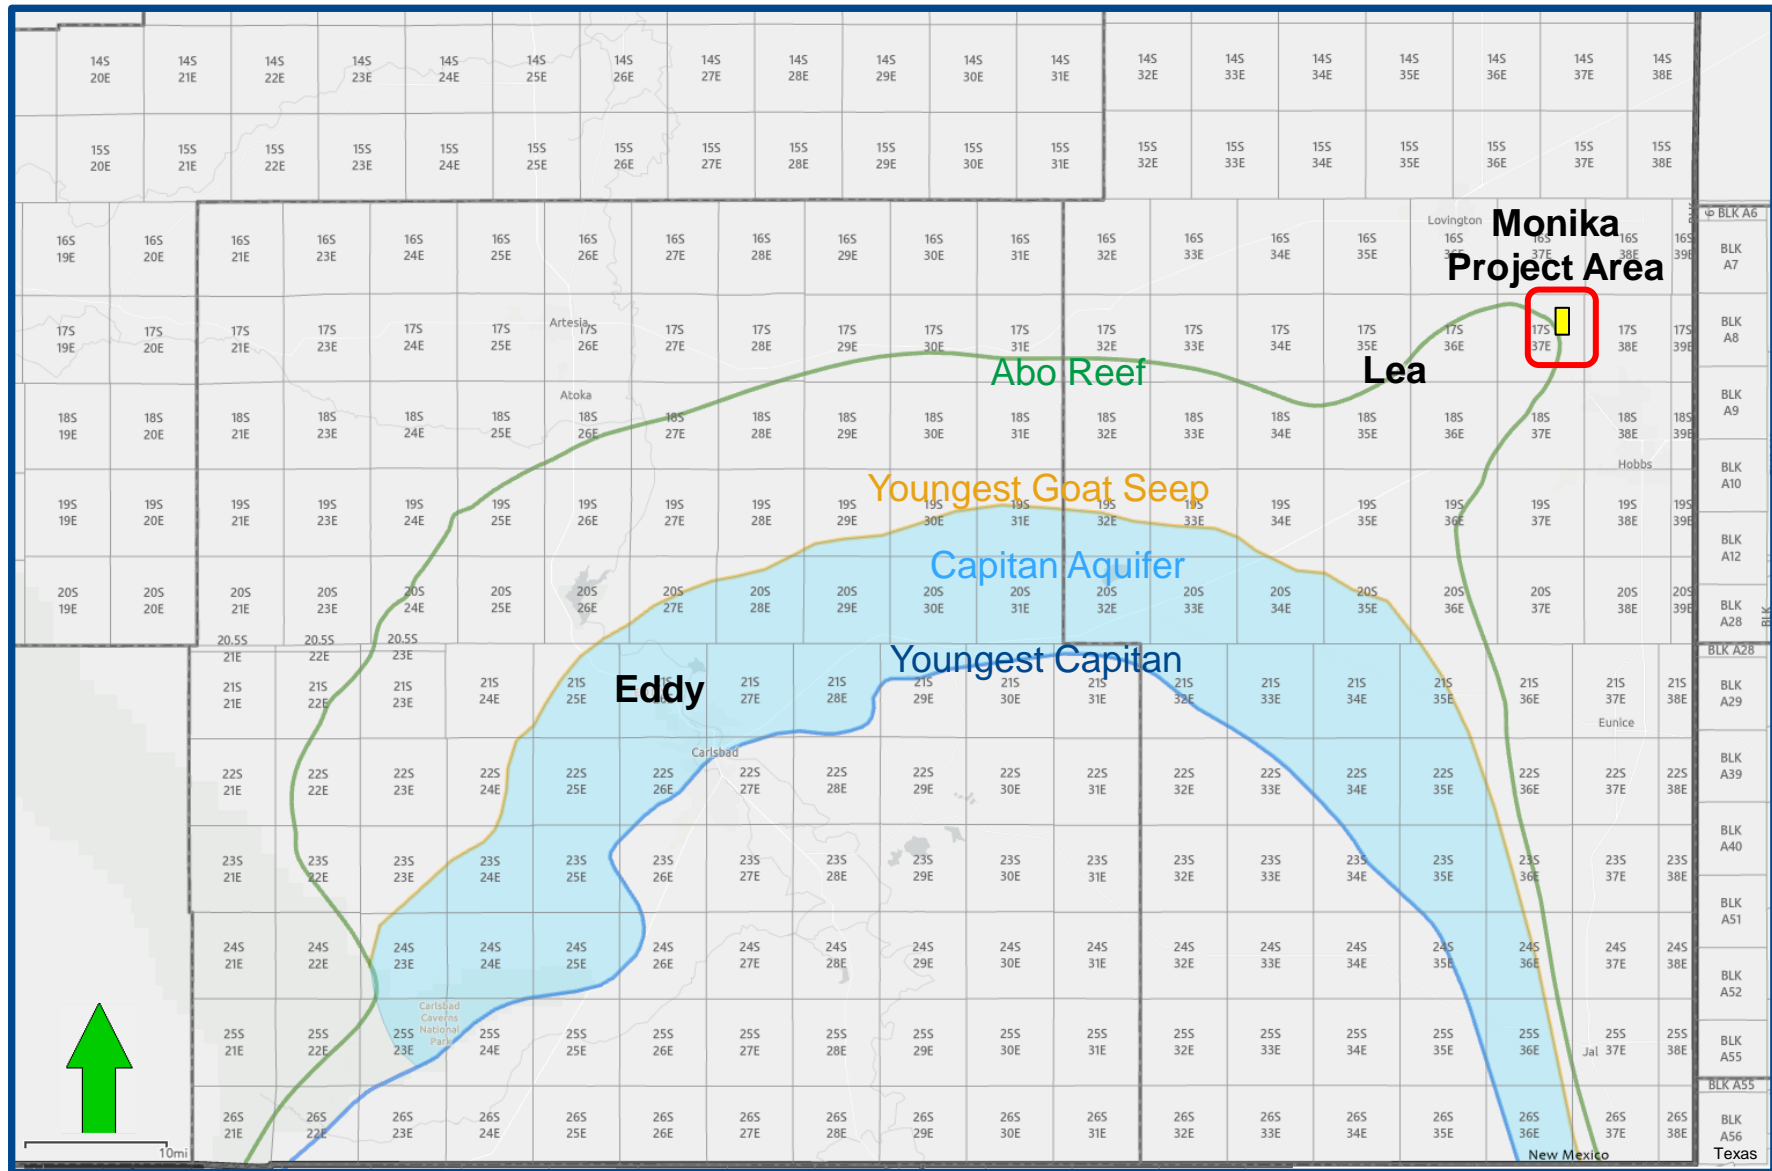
14S 20E
14S 21E
14S 22E
14S 23E
14S 24E
14S 25E
14S 26E
14S 27E
14S 28E
14S 29E
14S 30E
14S 31E
14S 32E
14S 33E
14S 34E
14S 35E
14S 36E
14S 37E
14S 38E

15S 20E
15S 21E
15S 22E
15S 23E
15S 24E
15S 25E
15S 26E
15S 27E
15S 28E
15S 29E
15S 30E
15S 31E
15S 32E
15S 33E
15S 34E
15S 35E
15S 36E
15S 37E
15S 38E

16S 19E
16S 20E
16S 21E
16S 23E
16S 24E
16S 25E
16S 26E
16S 27E
16S 28E
16S 29E
16S 30E
16S 31E
16S 32E
16S 33E
16S 34E
16S 35E
Lovington
16S
Monika Project Area
16S 38E
16S 39E
BLK A6
BLK A7

17S 19E
17S 20E
17S 21E
17S 23E
17S 24E
17S 25E
Artesia
17S 26E
17S 27E
17S 28E
17S 29E
17S 30E
17S 31E
17S 32E
17S 33E
17S 34E
17S 35E
17S 36E
17S 37E
17S 38E
17S 39E
BLK A8

Abo Reef
Lea

18S 19E
18S 20E
18S 21E
18S 23E
18S 24E
18S 25E
Atoka
18S 26E
18S 27E
18S 28E
18S 29E
18S 30E
18S 31E
18S 32E
18S 33E
18S 34E
18S 35E
18S 36E
18S 37E
18S 38E
18S 39E
BLK A9
Hobbs

Youngest Goat Seep

19S 19E
19S 20E
19S 21E
19S 23E
19S 24E
19S 25E
19S 26E
19S 27E
19S 28E
19S 29E
19S 30E
19S 31E
19S 32E
19S 33E
19S 34E
19S 35E
19S 36E
19S 37E
19S 38E
19S 39E
BLK A10
BLK A12

Capitan Aquifer

20S 19E
20S 20E
20S 21E
20S 23E
20S 24E
20S 25E
20S 26E
20S 27E
20S 28E
20S 29E
20S 30E
20S 31E
20S 32E
20S 33E
20S 34E
20S 35E
20S 36E
20S 37E
20S 38E
20S 39E
BLK A28
20.5S 21E
20.5S 22E
20.5S 23E
BLK A28

Youngest Capitan
Eddy

21S 21E
21S 22E
21S 23E
21S 24E
21S 25E
21S 27E
21S 28E
21S 29E
21S 30E
21S 31E
21S 32E
21S 33E
21S 34E
21S 35E
21S 36E
21S 37E
21S 38E
Eunice
BLK A29

Carlsbad
22S 21E
22S 22E
22S 23E
22S 24E
22S 25E
22S 26E
22S 27E
22S 28E
22S 29E
22S 30E
22S 31E
22S 32E
22S 33E
22S 34E
22S 35E
22S 36E
22S 37E
22S 38E
BLK A39

23S 21E
23S 22E
23S 23E
23S 24E
23S 25E
23S 26E
23S 27E
23S 28E
23S 29E
23S 30E
23S 31E
23S 32E
23S 33E
23S 34E
23S 35E
23S 36E
23S 37E
23S 38E
BLK A40

24S 21E
24S 22E
24S 23E
24S 24E
24S 25E
24S 26E
24S 27E
24S 28E
24S 29E
24S 30E
24S 31E
24S 32E
24S 33E
24S 34E
24S 35E
24S 36E
24S 37E
24S 38E
BLK A51

Carlsbad Caverns National Park
25S 21E
25S 22E
25S 23E
25S 24E
25S 25E
25S 26E
25S 27E
25S 28E
25S 29E
25S 30E
25S 31E
25S 32E
25S 33E
25S 34E
25S 35E
25S 36E
Jal 25S 37E
25S 38E
BLK A52
BLK A55
BLK A55

26S 21E
26S 22E
26S 23E
26S 24E
26S 25E
26S 26E
26S 27E
26S 28E
26S 29E
26S 30E
26S 31E
26S 32E
26S 33E
26S 34E
26S 35E
26S 36E
26S 37E
26S 38E
BLK A56
10mi
New Mexico
Texas